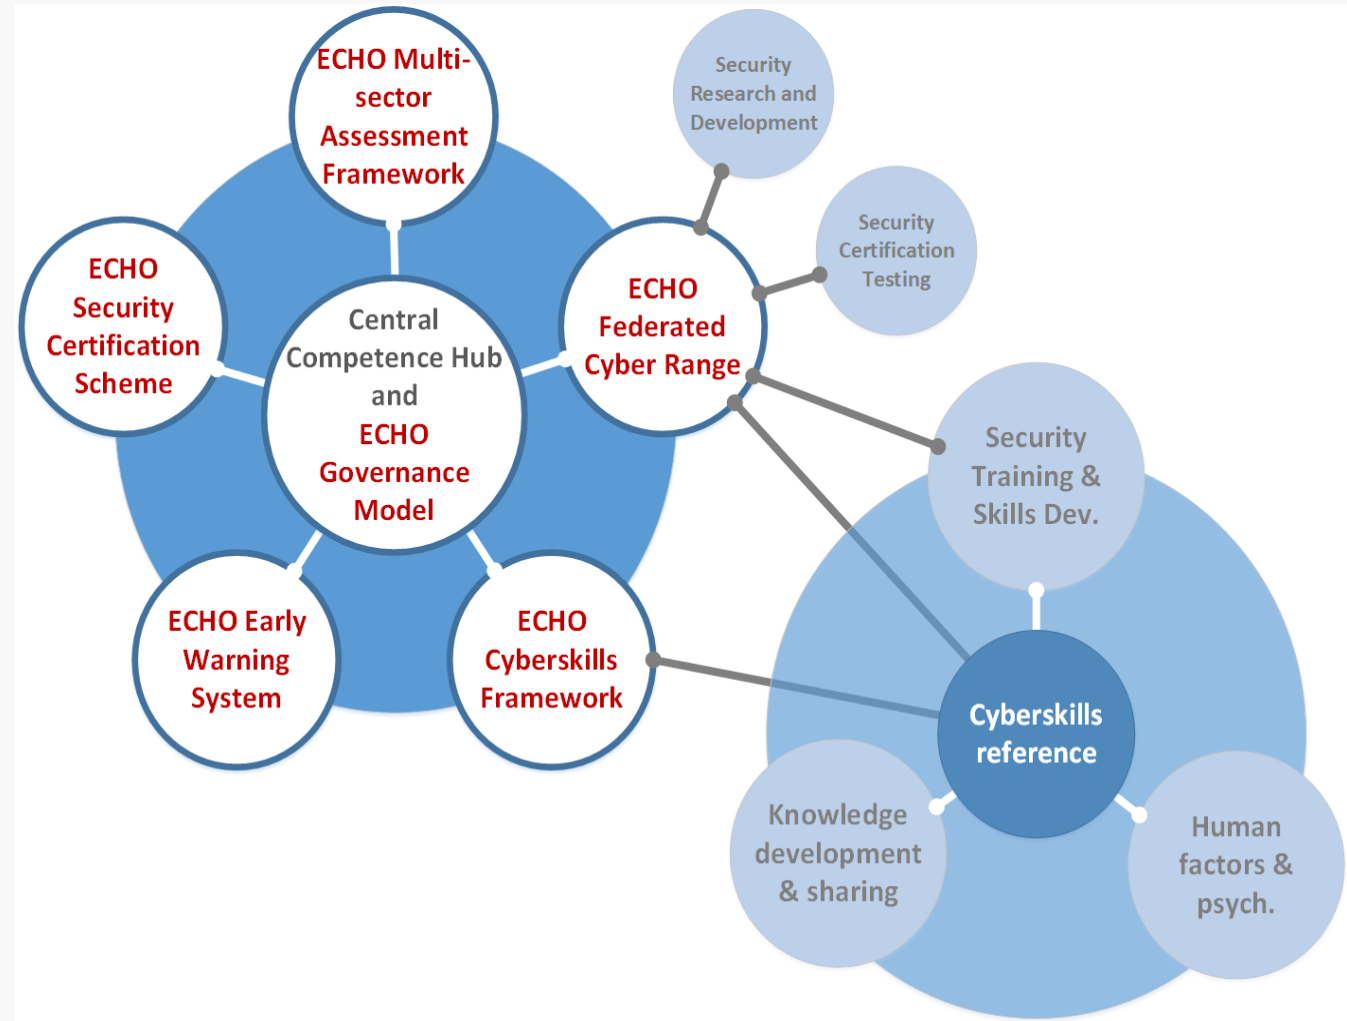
ECHO Multi-sector Assessment Framework

Security Research and Development

Security Certification Testing

ECHO Security Certification Scheme

Central Competence Hub and ECHO Governance Model

ECHO Federated Cyber Range

Security Training & Skills Dev.

ECHO Early Warning System

ECHO Cyberskills Framework

Cyberskills reference

Knowledge development & sharing

Human factors & psych.